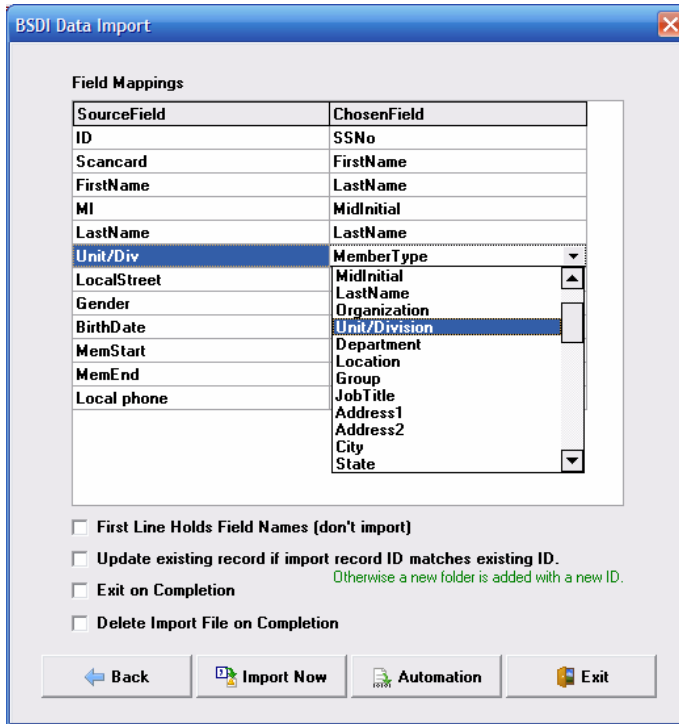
BSDI Data Import

Field Mappings

| SourceField | ChosenField |
|---|---|
| ID | SSNo |
| Scancard | FirstName |
| FirstName | LastName |
| MI | MidInitial |
| LastName | LastName |
| Unit/Div | MemberType |
| LocalStreet | |
| Gender | |
| BirthDate | |
| MemStart | |
| MemEnd | |
| Local phone | |

MidInitial
LastName
Organization
Unit/Division
Department
Location
Group
JobTitle
Address1
Address2
City
State

First Line Holds Field Names (don't import)

Update existing record if import record ID matches existing ID.
Otherwise a new folder is added with a new ID.

Exit on Completion

Delete Import File on Completion

Back
Import Now
Automation
Exit